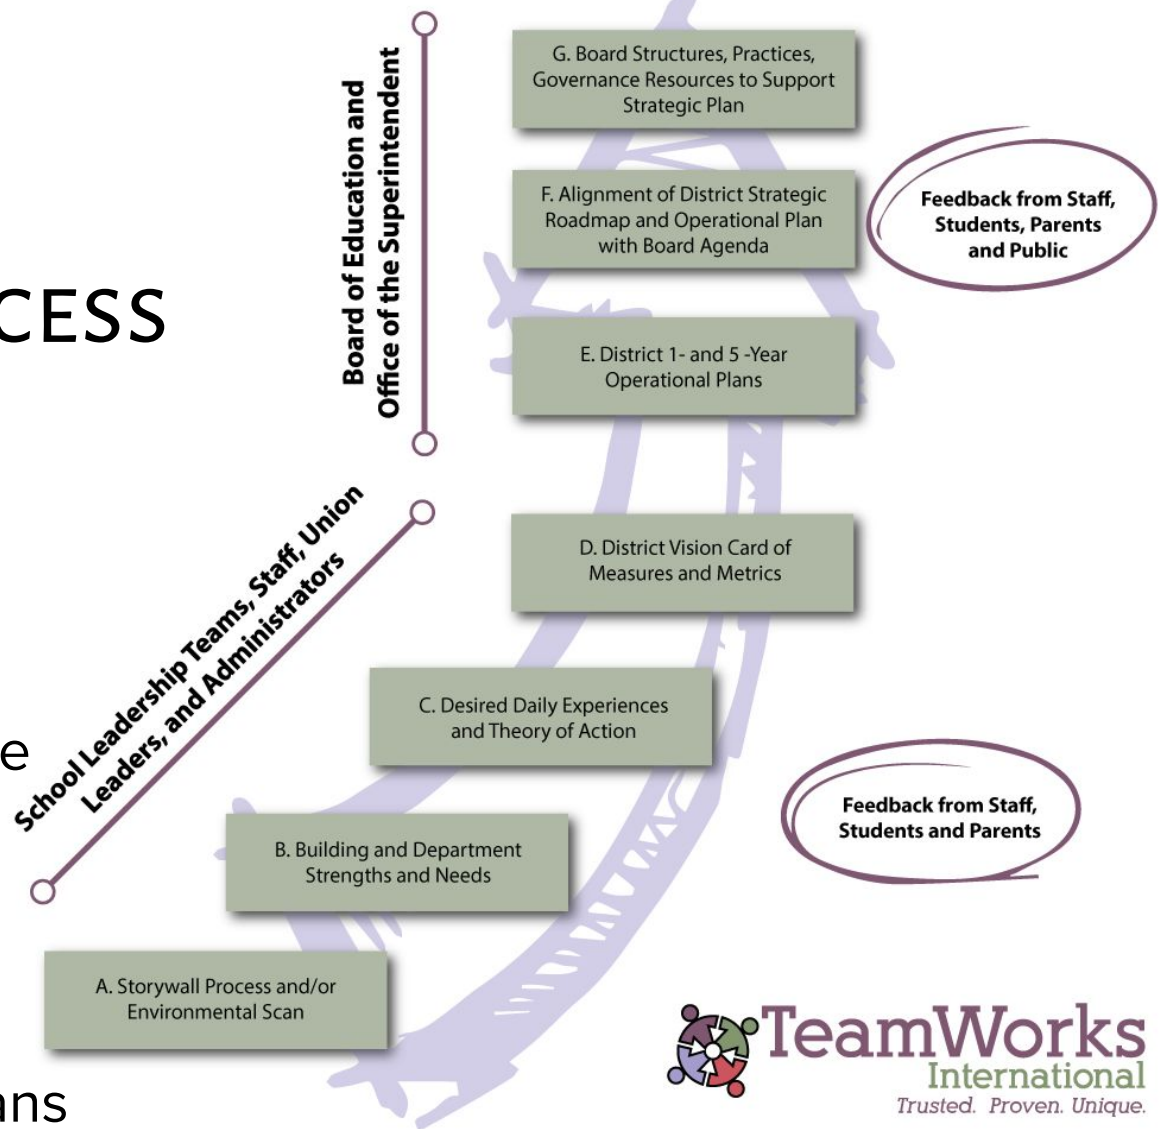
CESS

e

ans

Board of Education and Office of the Superintendent

G. Board Structures, Practices, Governance Resources to Support Strategic Plan

F. Alignment of District Strategic Roadmap and Operational Plan with Board Agenda

Feedback from Staff, Students, Parents and Public

E. District 1- and 5 -Year Operational Plans

School Leadership Teams, Staff, Union Leaders, and Administrators

D. District Vision Card of Measures and Metrics

C. Desired Daily Experiences and Theory of Action

Feedback from Staff, Students and Parents

B. Building and Department Strengths and Needs

A. Storywall Process and/or Environmental Scan

TeamWorks International
Trusted. Proven. Unique.